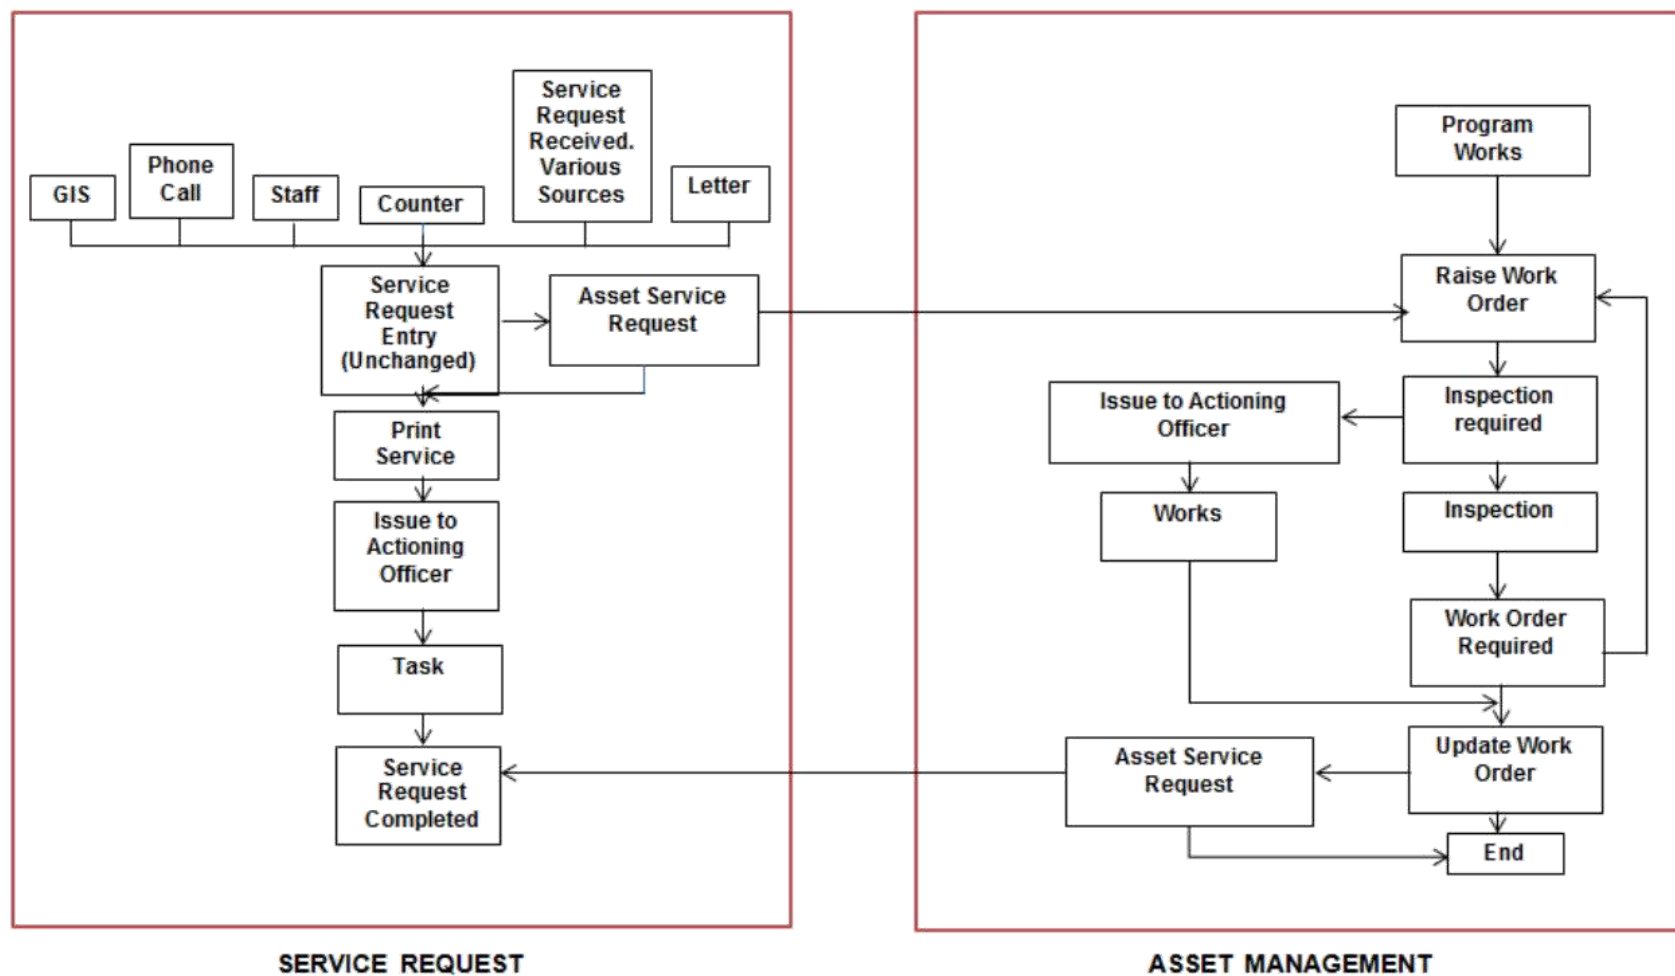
GIS

Phone Call

Staff

Counter

Service Request Received. Various Sources

Letter

Service Request Entry (Unchanged)

Asset Service Request

Print Service

Issue to Actioning Officer

Task

Service Request Completed

SERVICE REQUEST

Program Works

Raise Work Order

Issue to Actioning Officer

Inspection required

Works

Inspection

Work Order Required

Asset Service Request

Update Work Order

End

ASSET MANAGEMENT